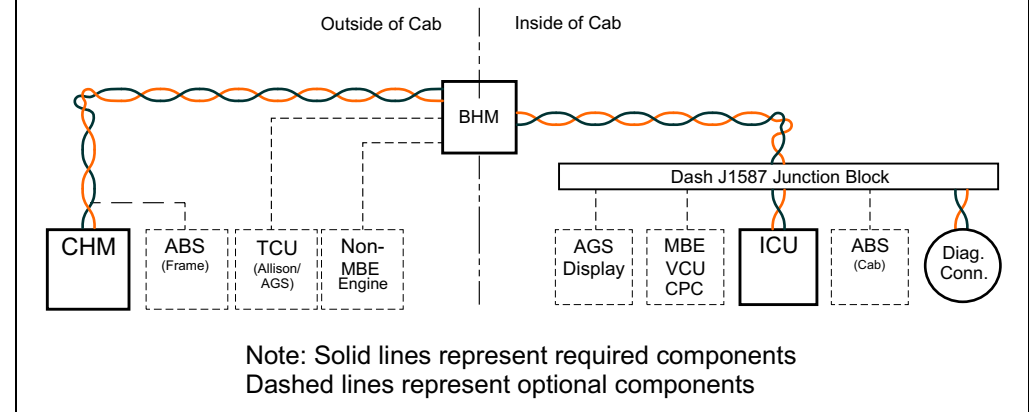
Outside of Cab

Inside of Cab

BHM

Dash J1587 Junction Block

CHM

ABS (Frame)

TCU (Allison/ AGS)

Non-MBE Engine

AGS Display

MBE VCU CPC

ICU

ABS (Cab)

Diag. Conn.

Note: Solid lines represent required components
Dashed lines represent optional components